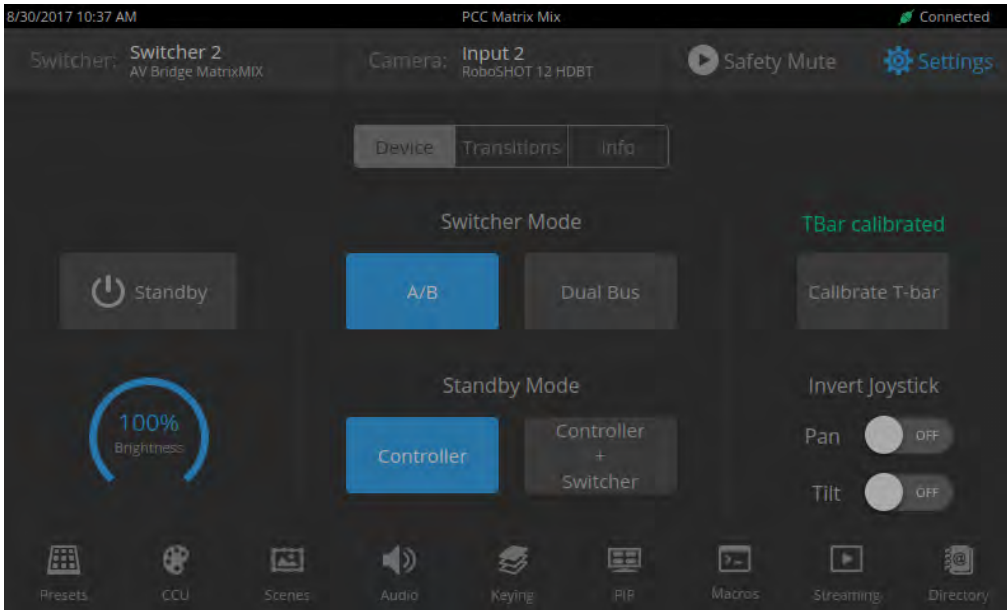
8/30/2017 10:37 AM

PCC Matrix Mix

Connected

Switcher: Switcher 2
AV Bridge MatrixMIX

Camera: Input 2
RoboSHOT 12 HDBT

Safety Mute

Settings

Device | Transitions | Info

Switcher Mode

TBar calibrated

Standby

A/B

Dual Bus

Calibrate T-bar

Standby Mode

Invert Joystick

100%
Brightness

Controller

Controller + Switcher

Pan OFF

Tilt OFF

Presets CCU Scenes Audio Keying PIP Macros Streaming Directory